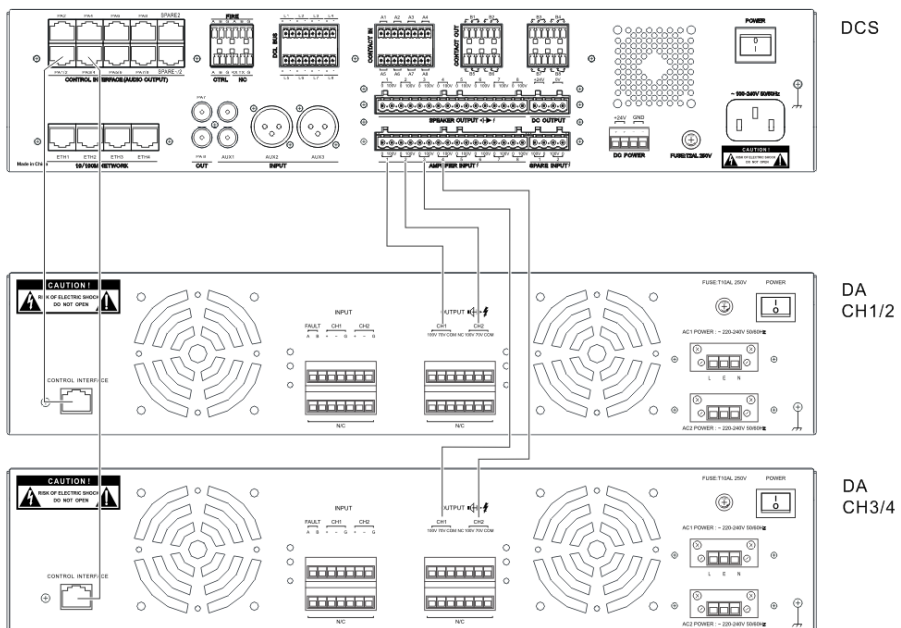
DCS

PA1/2 PA3/4 PA5/6 PA7/8 SPARE2
PA1/2 PA3/4 PA5/6 PA7/8 SPARE1/2
CONTROL INTERFACE(AUDIO OUTPUT)

FIRE
CTRL NC

DCL BUS

CONTACT IN
A1 A2 A3 A4
A5 A6 A7 A8

CONTACT OUT
B1 B2 B3 B4
B5 B6 B7 B8

SPEAKER OUTPUT
DC OUTPUT

AMPLIFIER INPUT
SPARE INPUT

POWER

~ 100-240V 50/60Hz

ETH1 ETH2 ETH3 ETH4
10/100M NETWORK

PA I
PA II
OUT

AUX1 AUX2 AUX3
INPUT

+24V GND
DC POWER

FUSE:T2AL 250V

CAUTION!
RISK OF ELECTRIC SHOCK DO NOT OPEN

Made in China

DA
CH1/2

CAUTION!
RISK OF ELECTRIC SHOCK DO NOT OPEN

CONTROL INTERFACE

INPUT
FAULT CH1 CH2

OUTPUT
CH1 CH2
100V 70V COM NC 100V 70V COM

N/C N/C

FUSE:T10AL 250V
POWER

AC1 POWER : ~ 220-240V 50/60Hz
L E N
AC2 POWER : ~ 220-240V 50/60Hz

DA
CH3/4

CAUTION!
RISK OF ELECTRIC SHOCK DO NOT OPEN

CONTROL INTERFACE

INPUT
FAULT CH1 CH2

OUTPUT
CH1 CH2
100V 70V COM NC 100V 70V COM

N/C N/C

FUSE:T10AL 250V
POWER

AC1 POWER : ~ 220-240V 50/60Hz
L E N
AC2 POWER : ~ 220-240V 50/60Hz